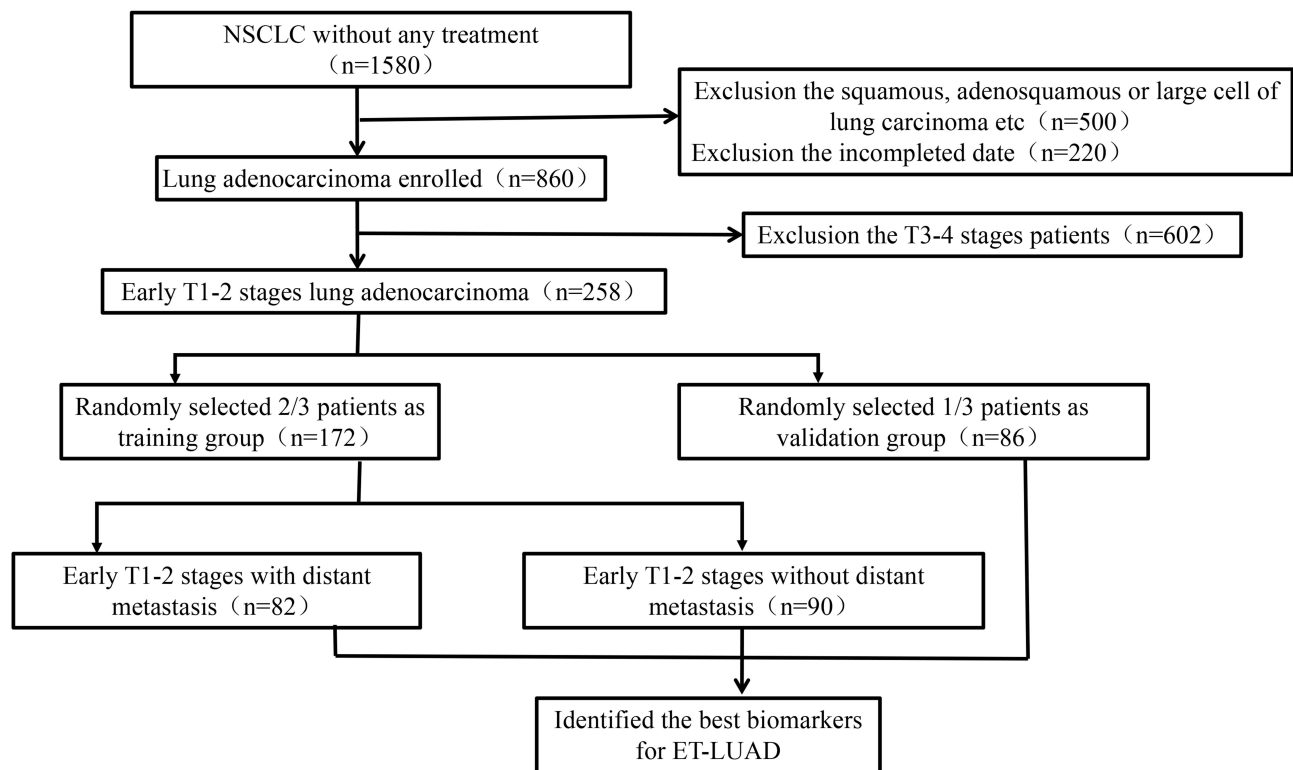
NSCLC without any treatment （n=1580）

Exclusion the squamous, adenosquamous or large cell of lung carcinoma etc（n=500）
Exclusion the incompleted date（n=220）

Lung adenocarcinoma enrolled（n=860）

Exclusion the T3-4 stages patients（n=602）

Early T1-2 stages lung adenocarcinoma（n=258）

Randomly selected 2/3 patients as training group（n=172）

Randomly selected 1/3 patients as validation group（n=86）

Early T1-2 stages with distant metastasis（n=82）

Early T1-2 stages without distant metastasis（n=90）

Identified the best biomarkers for ET-LUAD